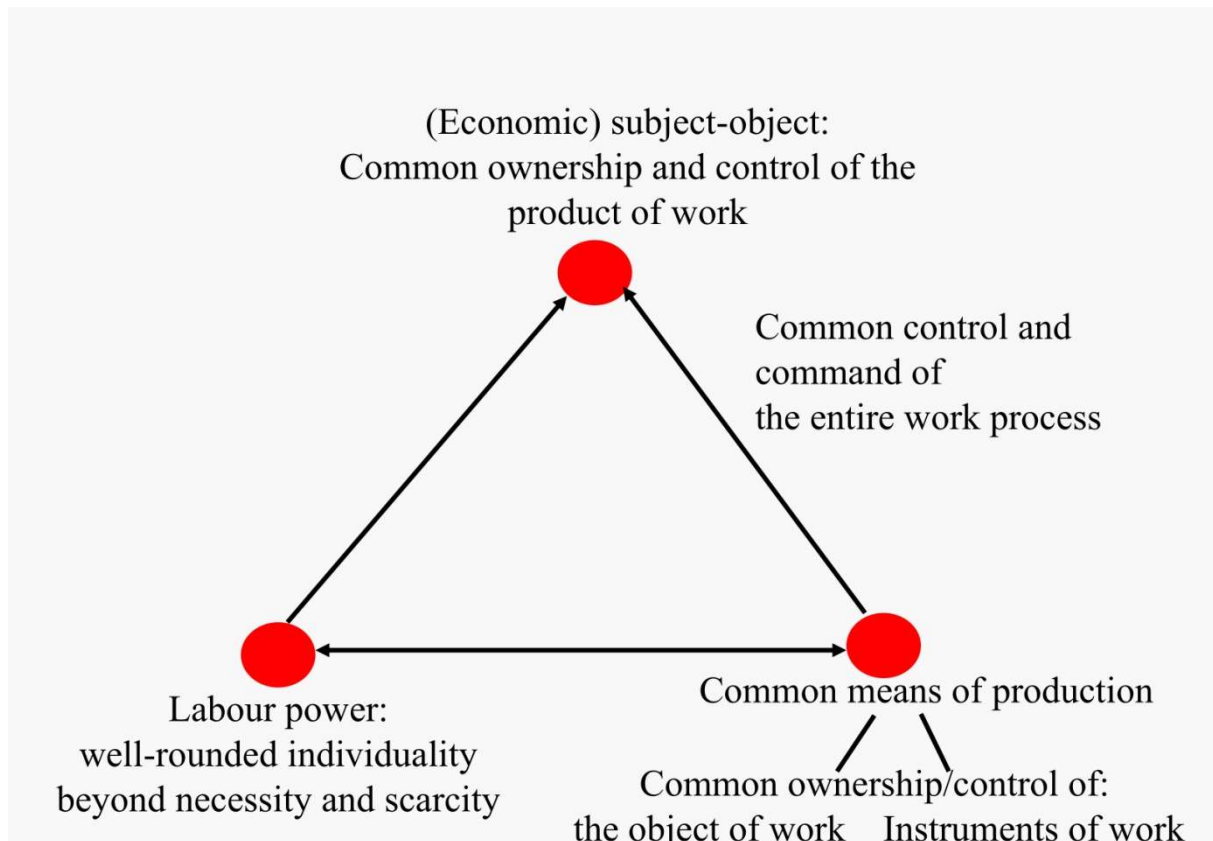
(Economic) subject-object:
Common ownership and control of the product of work

Common control and command of
the entire work process

Labour power:
well-rounded individuality beyond necessity and scarcity

Common means of production

Common ownership/control of:
the object of work    Instruments of work